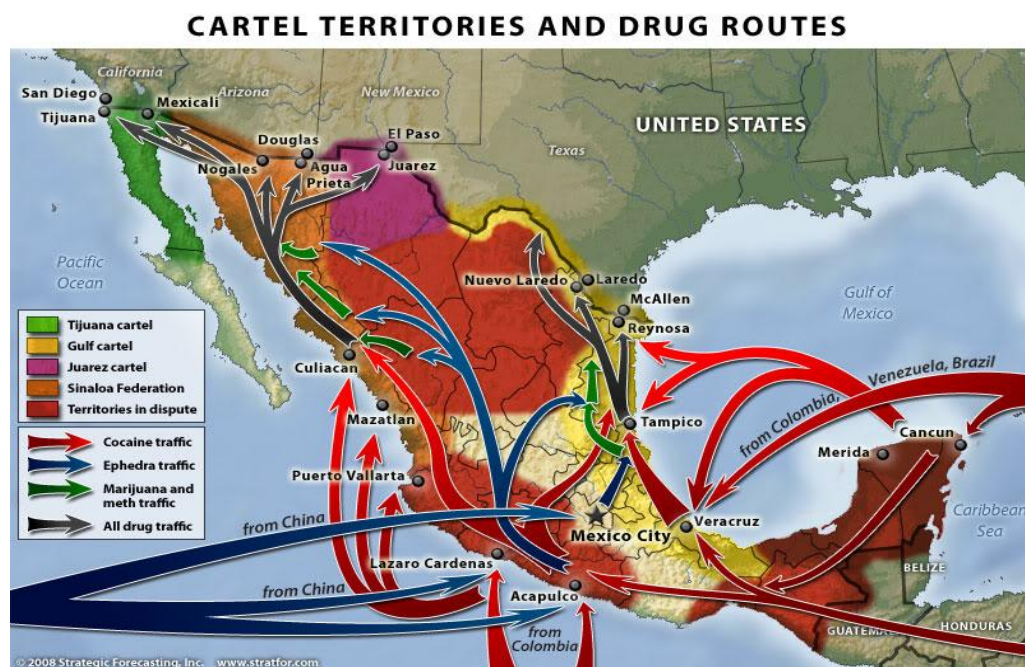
CARTEL TERRITORIES AND DRUG ROUTES

California
Arizona
New Mexico
San Diego
Tijuana
Mexicali
Douglas
El Paso
Agua Prieta
Juarez
Nogales
UNITED STATES
Texas
Pacific Ocean
Nuevo Laredo
Laredo
McAllen
Reynosa
Gulf of Mexico
Tijuana cartel
Gulf cartel
Juarez cartel
Sinaloa Federation
Territories in dispute
Culiacan
Cocaine traffic
Ephedra traffic
Marijuana and meth traffic
All drug traffic
Mazatlan
Tampico
from Colombia, Venezuela, Brazil
Cancun
Merida
Puerto Vallarta
Veracruz
from China
Mexico City
Caribbean Sea
Lazaro Cardenas
from China
Acapulco
from Colombia
BELIZE
GUATEMA
HONDURAS
© 2008 Strategic Forecasting, Inc. www.stratfor.com